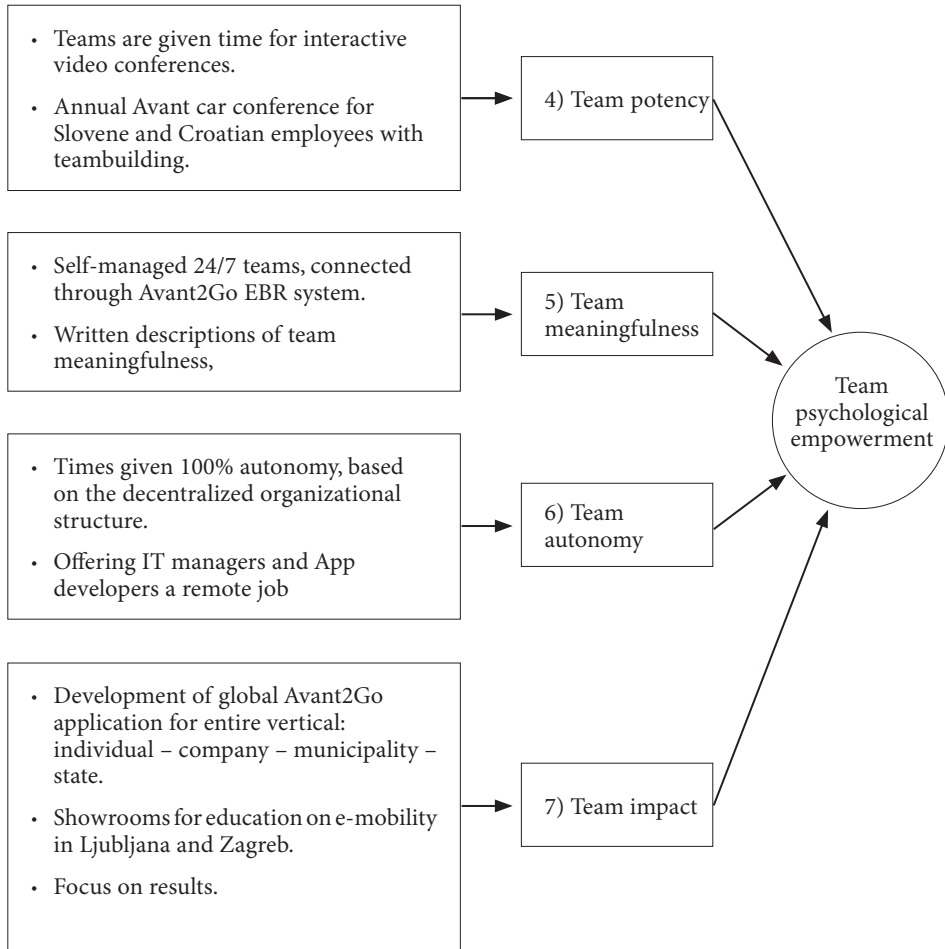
• Teams are given time for interactive video conferences.
• Annual Avant car conference for Slovene and Croatian employees with teambuilding.

4) Team potency

• Self-managed 24/7 teams, connected through Avant2Go EBR system.
• Written descriptions of team meaningfulness,

5) Team meaningfulness

• Times given 100% autonomy, based on the decentralized organizational structure.
• Offering IT managers and App developers a remote job

6) Team autonomy

• Development of global Avant2Go application for entire vertical: individual – company – municipality – state.
• Showrooms for education on e-mobility in Ljubljana and Zagreb.
• Focus on results.

7) Team impact

Team psychological empowerment